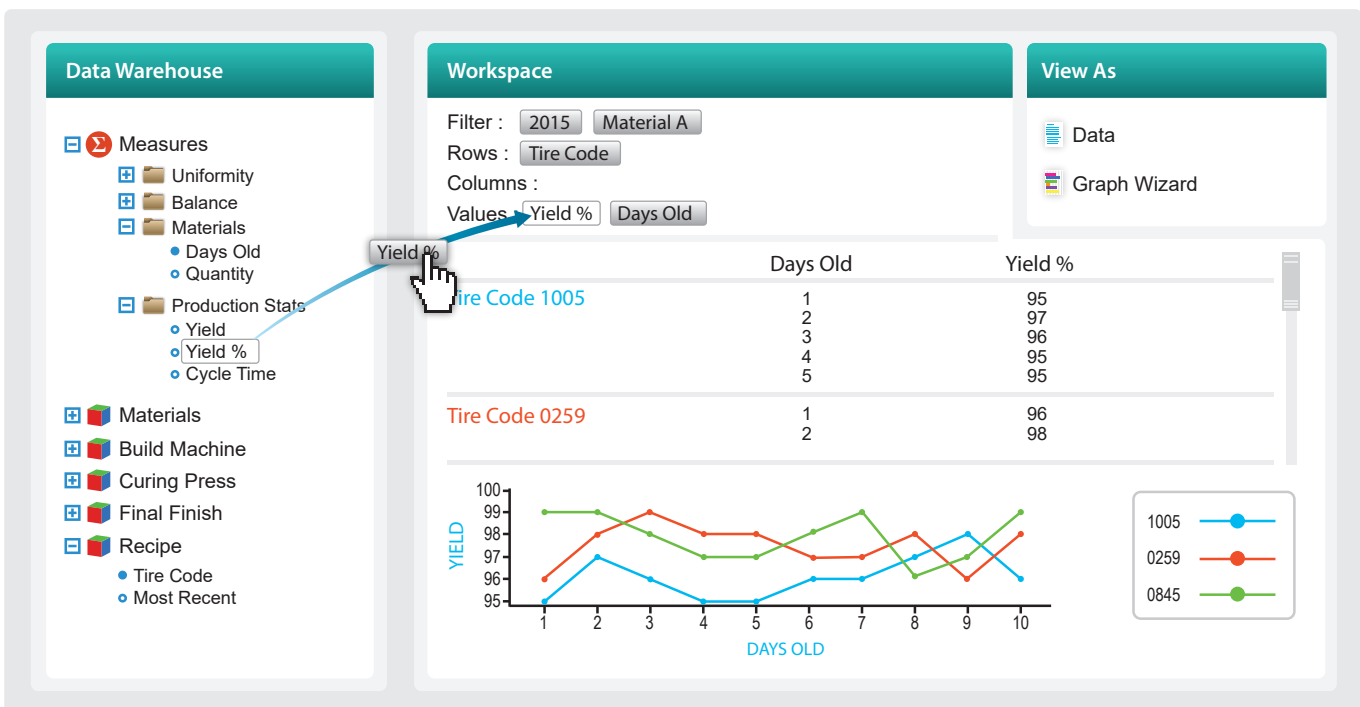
Data Warehouse

Measures
Uniformity
Balance
Materials
Days Old
Quantity
Production Stats
Yield
Yield %
Cycle Time
Materials
Build Machine
Curing Press
Final Finish
Recipe
Tire Code
Most Recent

Yield %

Workspace

Filter : 2015 Material A
Rows : Tire Code
Columns :
Values : Yield % Days Old

View As

Data
Graph Wizard

| | Days Old | Yield % |
|---|---|---|
| Tire Code 1005 | 1 | 95 |
| | 2 | 97 |
| | 3 | 96 |
| | 4 | 95 |
| | 5 | 95 |
| Tire Code 0259 | 1 | 96 |
| | 2 | 98 |

100
99
98
97
96
95
YIELD
1 2 3 4 5 6 7 8 9 10
DAYS OLD

1005
0259
0845